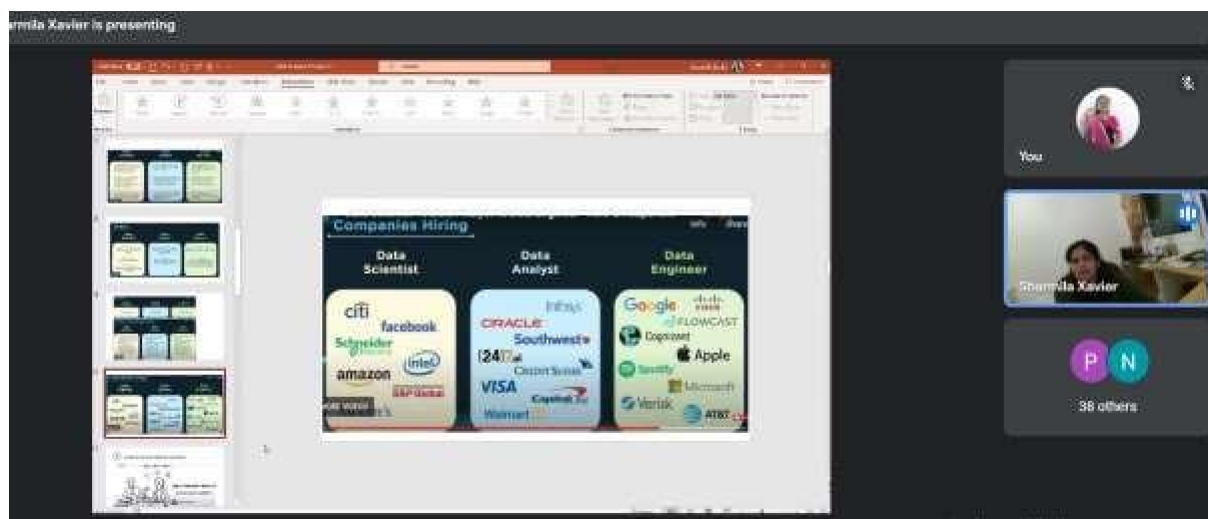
rmila Xavier is presenting

Companies Hiring

Data Scientist

Data Analyst

Data Engineer

citi
facebook
Schneider Electric
intel
amazon
S&P Global

Infosys
ORACLE
Southwest
[24]7.ai
Citizens
VISA
Capital One
Walmart

Google
cisco
FLOWCAST
Cognizant
Apple
Spotify
Microsoft
Verisk
AT&T

You

Sharmila Xavier

P N

38 others